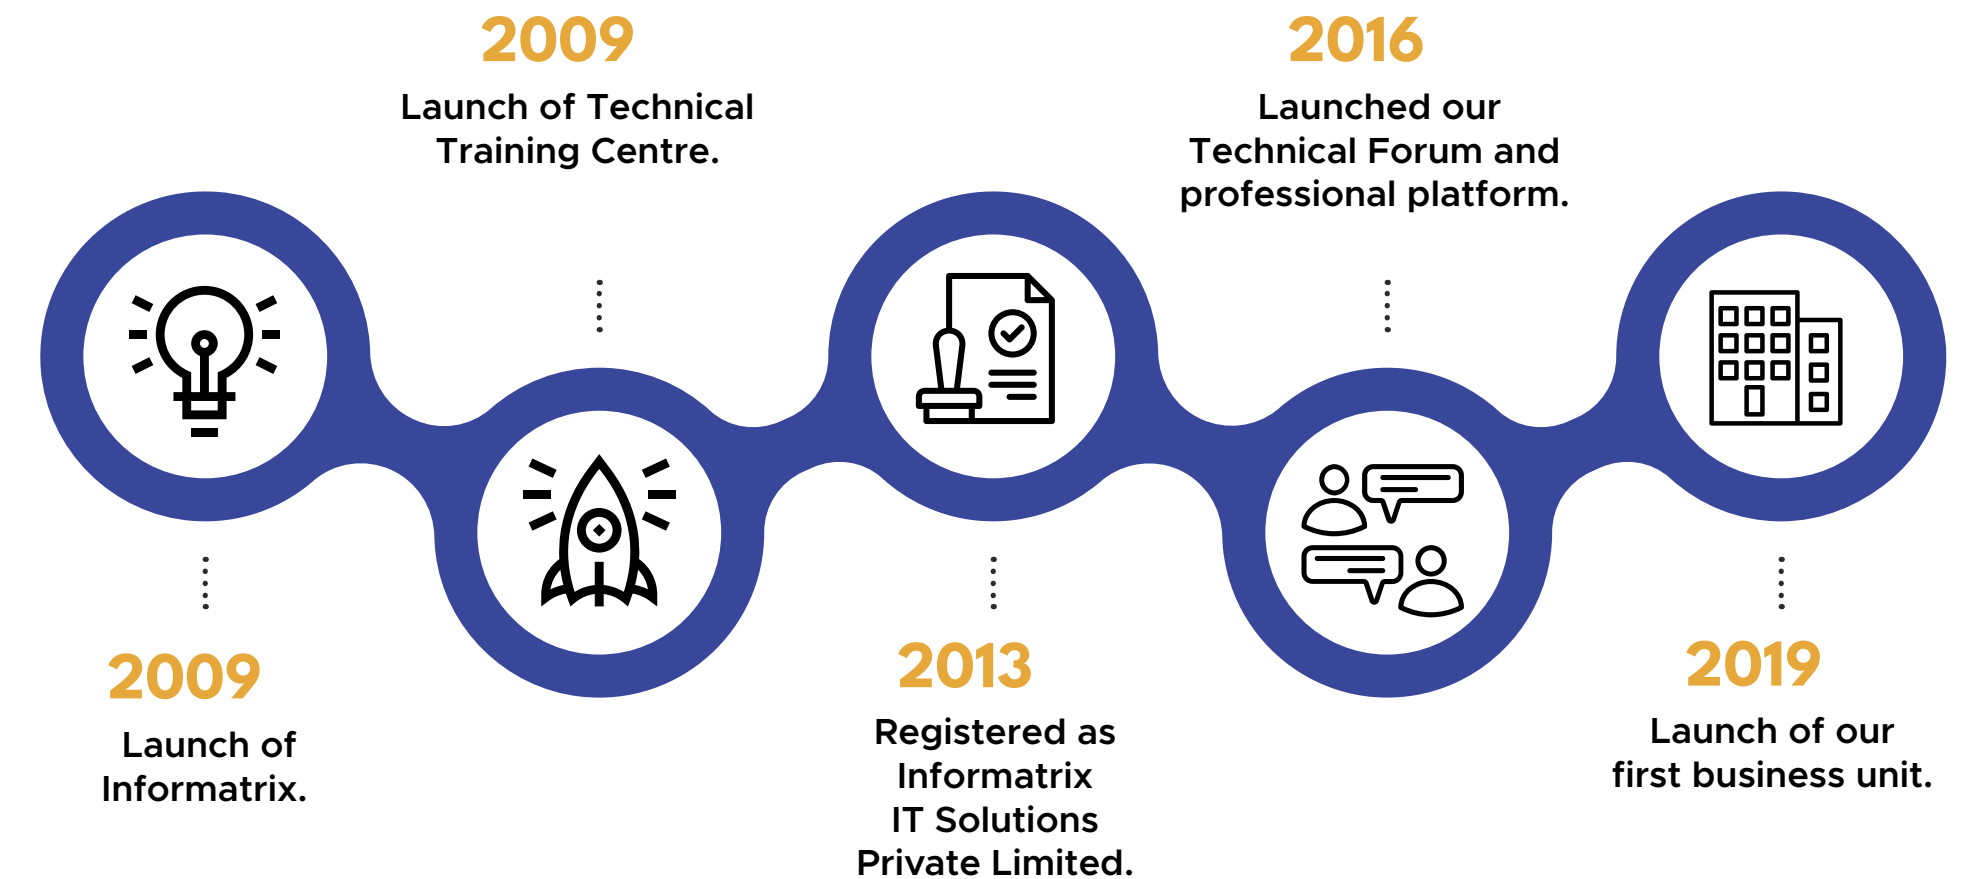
2009
Launch of Informatrix.

2009
Launch of Technical Training Centre.

2013
Registered as Informatrix IT Solutions Private Limited.

2016
Launched our Technical Forum and professional platform.

2019
Launch of our first business unit.